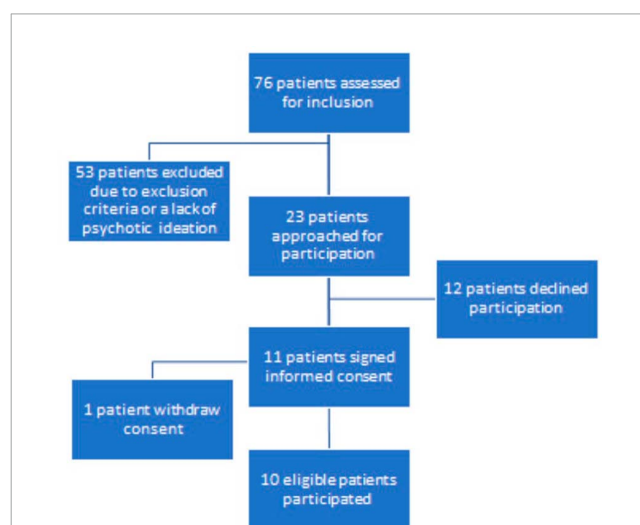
76 patients assessed for inclusion

53 patients excluded due to exclusion criteria or a lack of psychotic ideation

23 patients approached for participation

12 patients declined participation

11 patients signed informed consent

1 patient withdraw consent

10 eligible patients participated